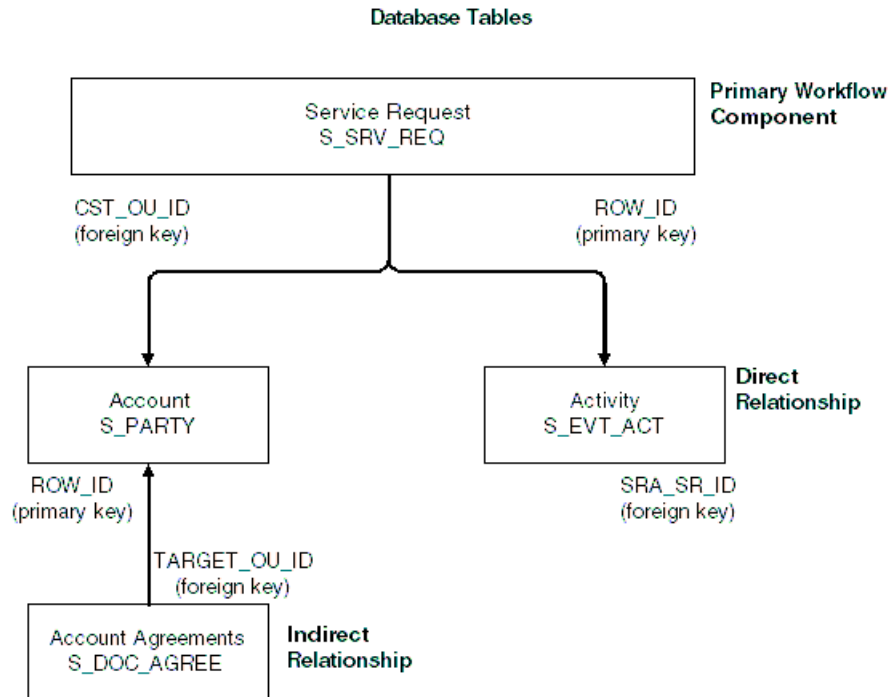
Database Tables

Service Request
S_SRV_REQ

Primary Workflow Component

CST_OU_ID
(foreign key)

ROW_ID
(primary key)

Account
S_PARTY

Activity
S_EVT_ACT

Direct Relationship

ROW_ID
(primary key)

SRA_SR_ID
(foreign key)

TARGET_OU_ID
(foreign key)

Account Agreements
S_DOC_AGREE

Indirect Relationship